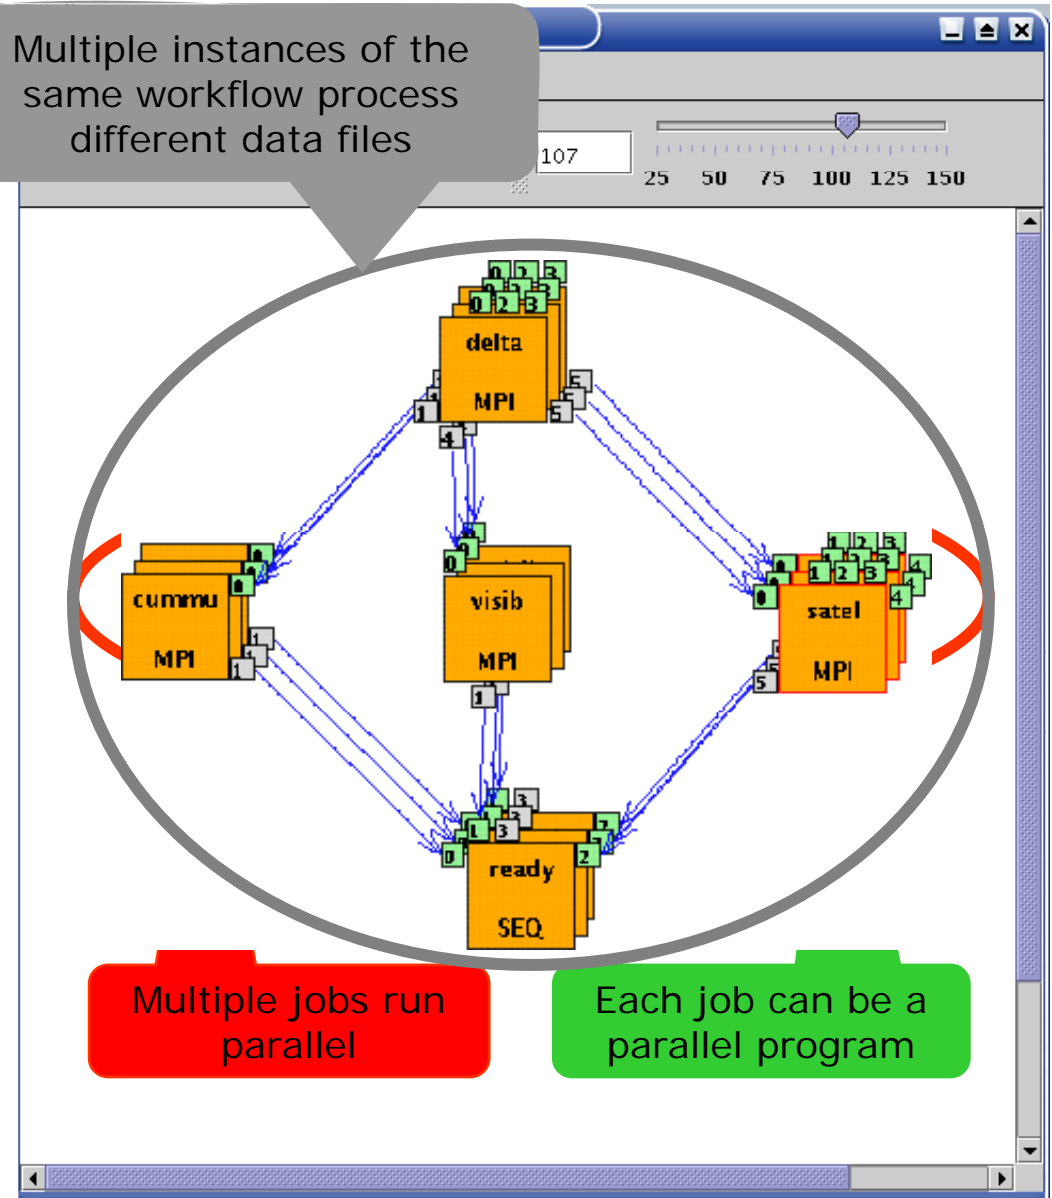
Multiple instances of the same workflow process different data files

107

25 50 75 100 125 150

delta
MPI

cummu
MPI

visib
MPI

satel
MPI

ready
SEQ

Multiple jobs run parallel

Each job can be a parallel program